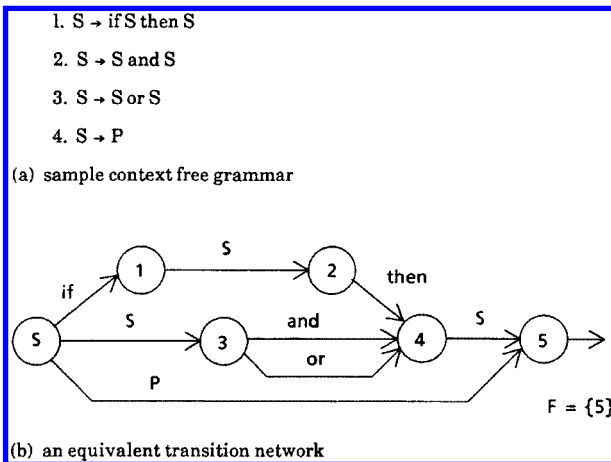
1. S $\rightarrow$ if S then S

2. S $\rightarrow$ S and S

3. S $\rightarrow$ S or S

4. S $\rightarrow$ P

(a) sample context free grammar

S

if

1

S

2

then

S

3

and

or

4

S

5

P

F = {5}

(b) an equivalent transition network